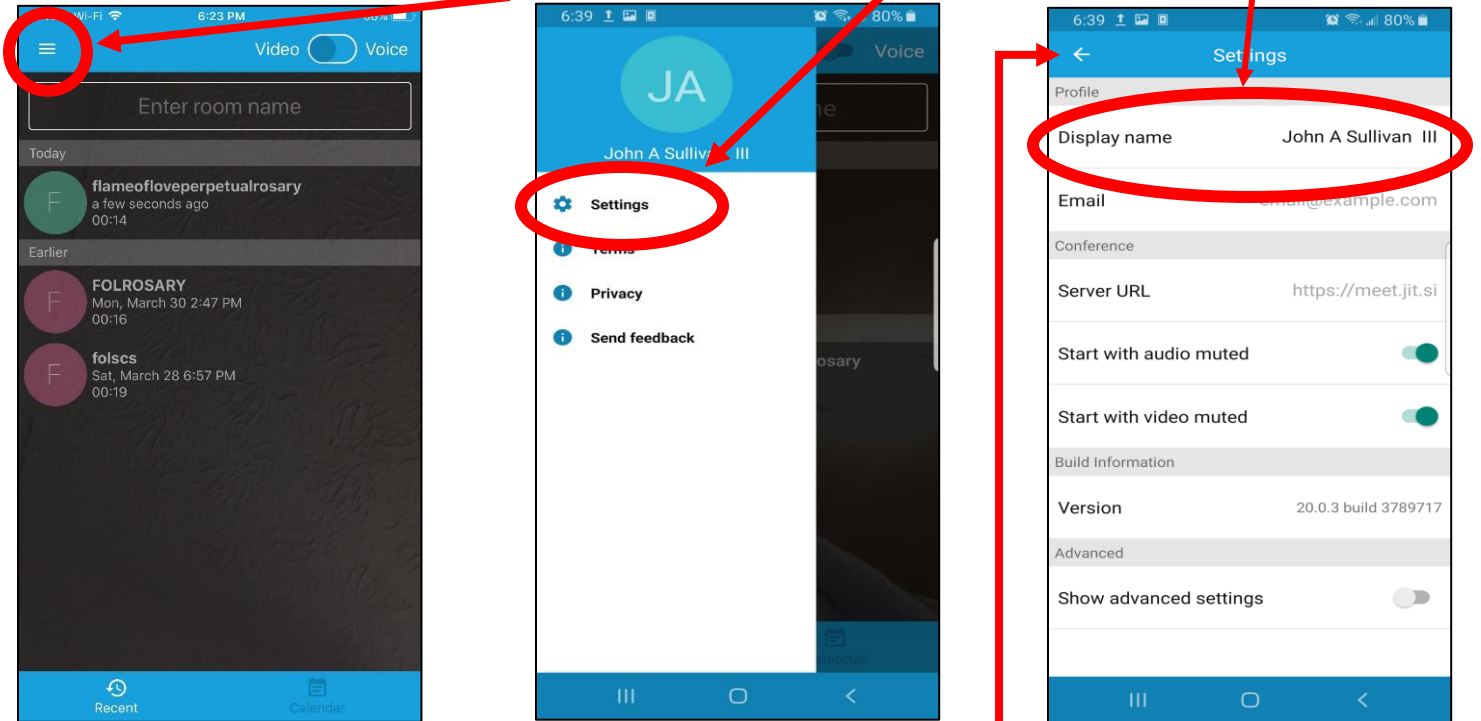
Wi-Fi 6:23 PM

Video Voice

Enter room name

Today

F flameofloveperpetualrosary
a few seconds ago
00:14

Earlier

F FOLROSARY
Mon, March 30 2:47 PM
00:16

F folscs
Sat, March 28 6:57 PM
00:19

Recent Calendar

6:39 80%

JA

John A Sulliv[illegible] III

Voice

Settings

Terms

Privacy

Send feedback

osary

Calendar

6:39 80%

Settings

Profile

Display name John A Sullivan III

Email email@example.com

Conference

Server URL https://meet.jit.si

Start with audio muted

Start with video muted

Build Information

Version 20.0.3 build 3789717

Advanced

Show advanced settings